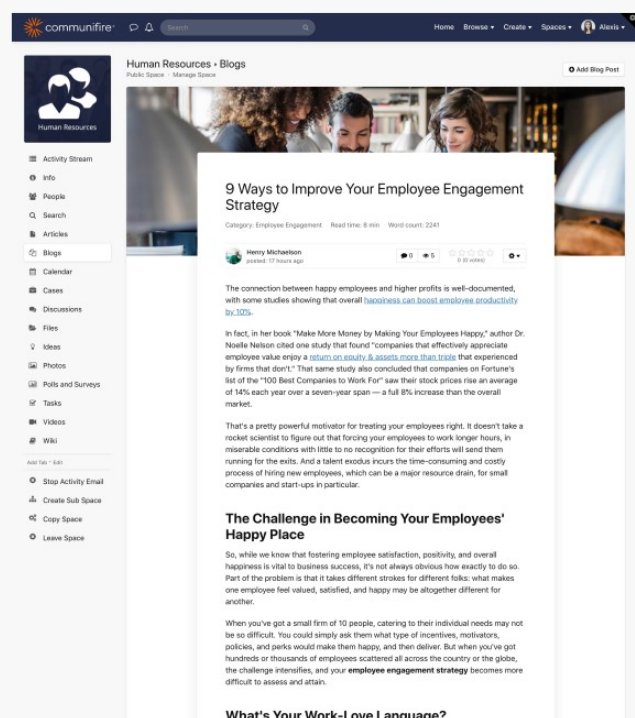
communifire Search Home Browse ▾ Create ▾ Spaces ▾ Alexis ▾

Human Resources

Activity Stream
Info
People
Search
Articles
Blogs
Calendar
Cases
Discussions
Files
Ideas
Photos
Polls and Surveys
Tasks
Videos
Wiki
Add Tab · Edit
Stop Activity Email
Create Sub Space
Copy Space
Leave Space

Human Resources › Blogs
Public Space · Manage Space

Add Blog Post

9 Ways to Improve Your Employee Engagement Strategy

Category: Employee Engagement Read time: 8 min Word count: 2241

Henry Michaelson
posted: 17 hours ago

0 5 0 (0 votes)

The connection between happy employees and higher profits is well-documented, with some studies showing that overall happiness can boost employee productivity by 10%.

In fact, in her book "Make More Money by Making Your Employees Happy," author Dr. Noelle Nelson cited one study that found "companies that effectively appreciate employee value enjoy a return on equity & assets more than triple that experienced by firms that don't." That same study also concluded that companies on Fortune's list of the "100 Best Companies to Work For" saw their stock prices rise an average of 14% each year over a seven-year span — a full 8% increase than the overall market.

That's a pretty powerful motivator for treating your employees right. It doesn't take a rocket scientist to figure out that forcing your employees to work longer hours, in miserable conditions with little to no recognition for their efforts will send them running for the exits. And a talent exodus incurs the time-consuming and costly process of hiring new employees, which can be a major resource drain, for small companies and start-ups in particular.

The Challenge in Becoming Your Employees' Happy Place

So, while we know that fostering employee satisfaction, positivity, and overall happiness is vital to business success, it's not always obvious how exactly to do so. Part of the problem is that it takes different strokes for different folks: what makes one employee feel valued, satisfied, and happy may be altogether different for another.

When you've got a small firm of 10 people, catering to their individual needs may not be so difficult. You could simply ask them what type of incentives, motivators, policies, and perks would make them happy, and then deliver. But when you've got hundreds or thousands of employees scattered all across the country or the globe, the challenge intensifies, and your employee engagement strategy becomes more difficult to assess and attain.

What's Your Work-Love Language?